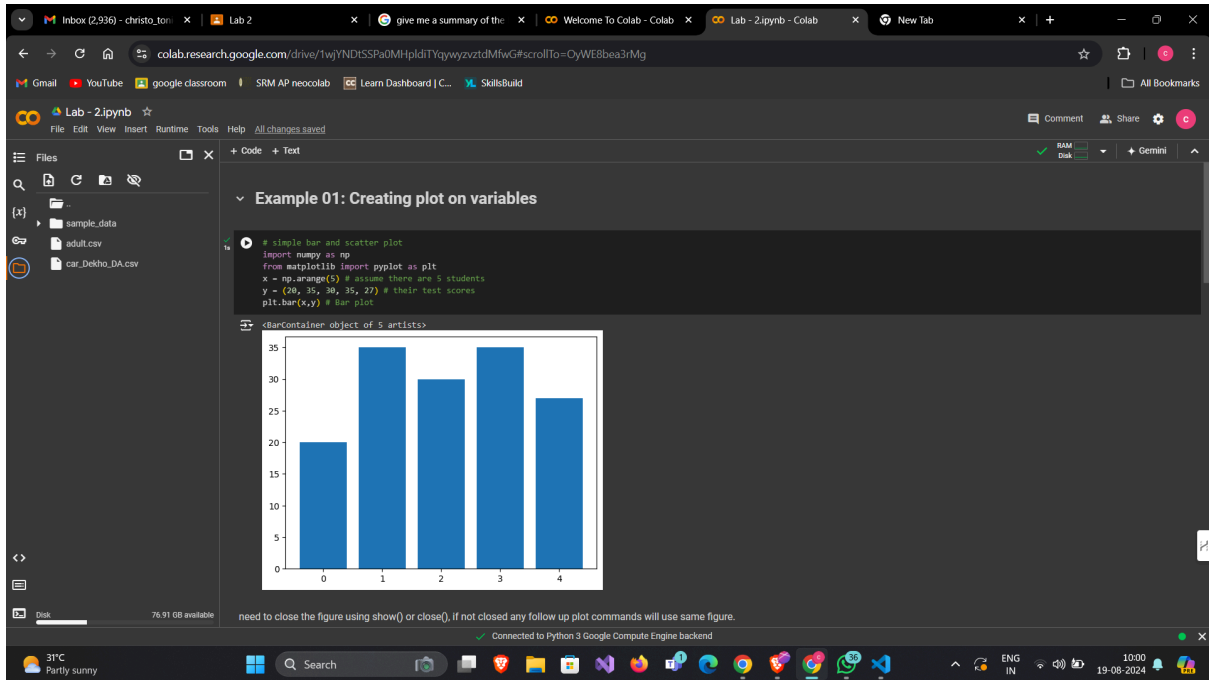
Inbox (2,936) - christo_toni | Lab 2 | give me a summary of the | Welcome To Colab - Colab | Lab - 2.ipynb - Colab | New Tab

colab.research.google.com/drive/1wjYNDtSSPa0MHpldiTYqywyzvztdMfwG#scrollTo=OyWE8bea3rMg

Gmail YouTube google classroom SRM AP neocolab Learn Dashboard | C... SkillsBuild All Bookmarks

Lab - 2.ipynb
File Edit View Insert Runtime Tools Help All changes saved

Comment Share

Files

+ Code + Text

RAM Disk Gemini

..
sample_data
adult.csv
car_Dekho_DA.csv

Example 01: Creating plot on variables

1s

# simple bar and scatter plot
import numpy as np
from matplotlib import pyplot as plt
x = np.arange(5) # assume there are 5 students
y = (20, 35, 30, 35, 27) # their test scores
plt.bar(x,y) # Bar plot

<BarContainer object of 5 artists>

35
30
25
20
15
10
5
0
0 1 2 3 4

need to close the figure using show() or close(), if not closed any follow up plot commands will use same figure.

Disk 76.91 GB available

Connected to Python 3 Google Compute Engine backend

31°C
Partly sunny

Search

ENG IN

10:00
19-08-2024